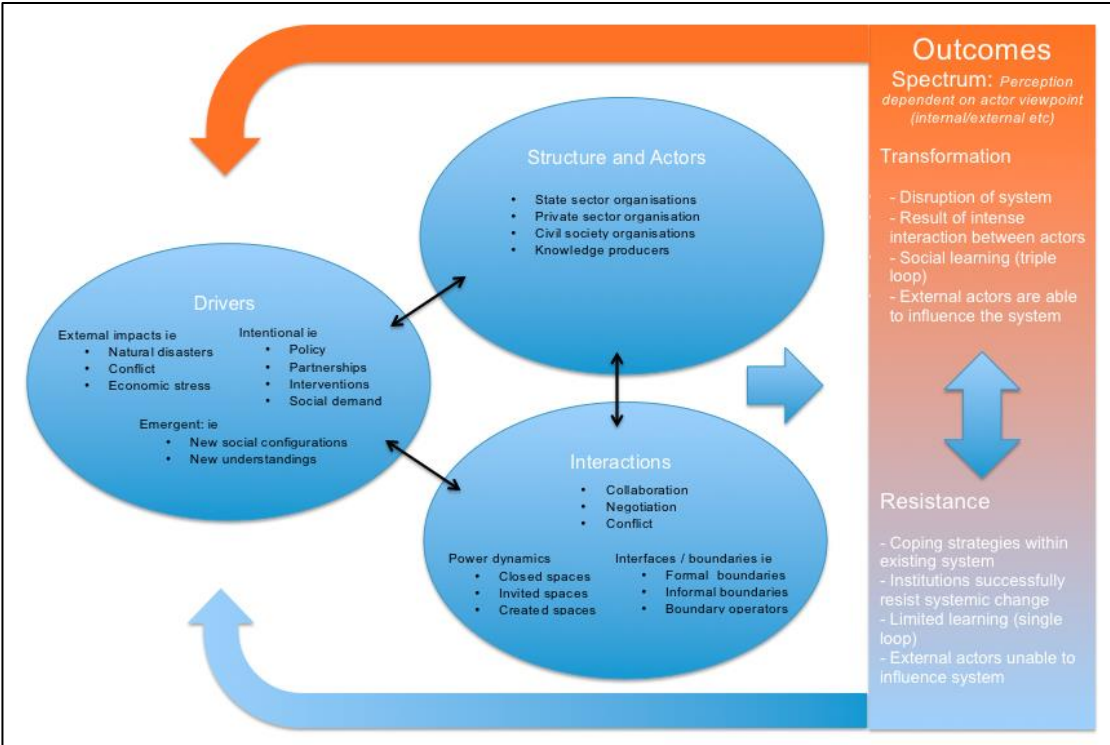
Structure and Actors

- State sector organisations
- Private sector organisation
- Civil society organisations
- Knowledge producers

Drivers

External impacts ie
- Natural disasters
- Conflict
- Economic stress

Intentional ie
- Policy
- Partnerships
- Interventions
- Social demand

Emergent: ie
- New social configurations
- New understandings

Interactions

- Collaboration
- Negotiation
- Conflict

Power dynamics
- Closed spaces
- Invited spaces
- Created spaces

Interfaces / boundaries ie
- Formal boundaries
- Informal boundaries
- Boundary operators

Outcomes

Spectrum: Perception dependent on actor viewpoint (internal/external etc)

Transformation

- Disruption of system
- Result of intense interaction between actors
- Social learning (triple loop)
- External actors are able to influence the system

Resistance

- Coping strategies within existing system
- Institutions successfully resist systemic change
- Limited learning (single loop)
- External actors unable to influence system